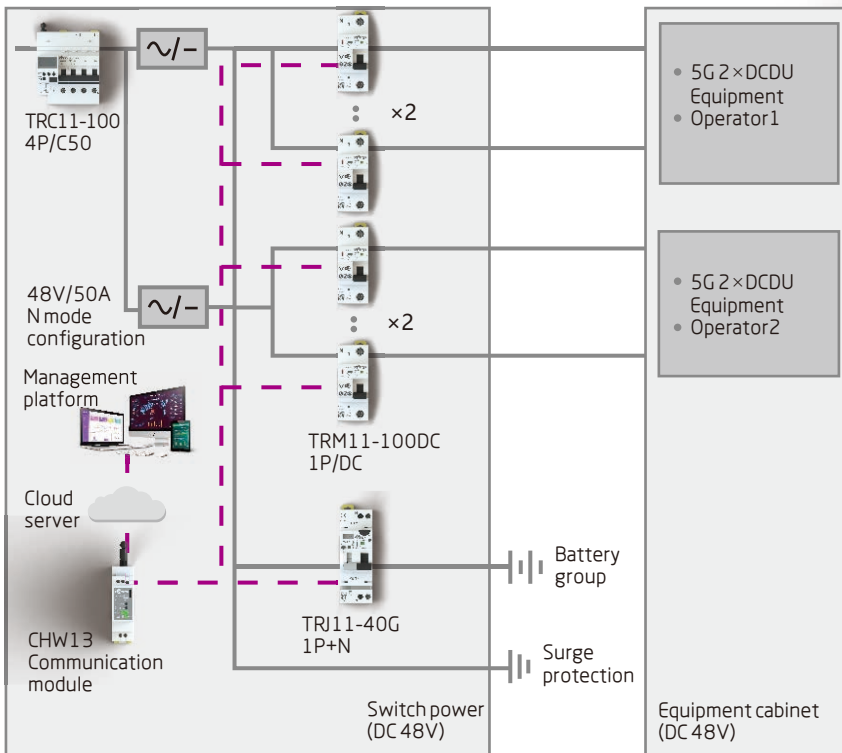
TRC11-100
4P/C50

~/–

×2

• 5G 2×DCDU Equipment
• Operator1

48V/50A
N mode
configuration

~/–

×2

• 5G 2×DCDU Equipment
• Operator2

Management platform

TRM11-100DC
1P/DC

Cloud server

Battery group

CHW13
Communication module

TRJ11-40G
1P+N

Surge protection

Switch power
(DC 48V)

Equipment cabinet
(DC 48V)